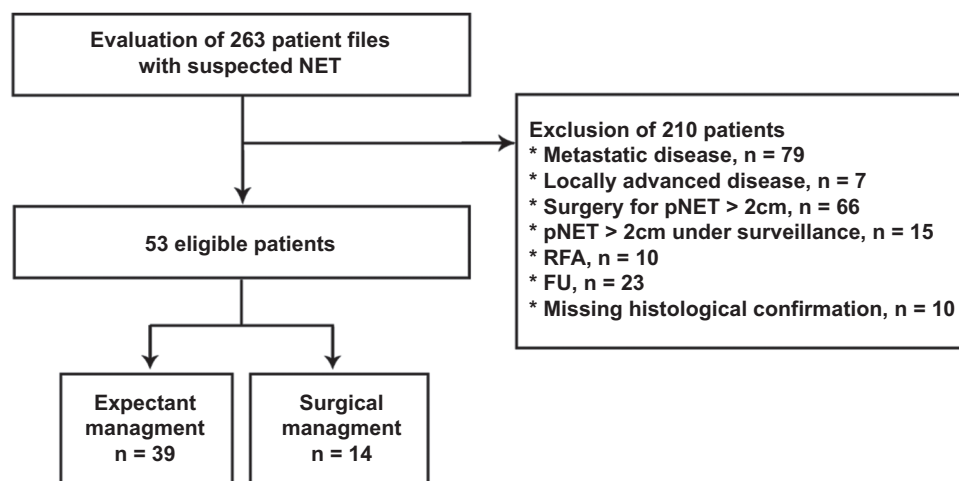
Evaluation of 263 patient files with suspected NET

Exclusion of 210 patients
* Metastatic disease, n = 79
* Locally advanced disease, n = 7
* Surgery for pNET > 2cm, n = 66
* pNET > 2cm under surveillance, n = 15
* RFA, n = 10
* FU, n = 23
* Missing histological confirmation, n = 10

53 eligible patients

Expectant managment n = 39

Surgical managment n = 14